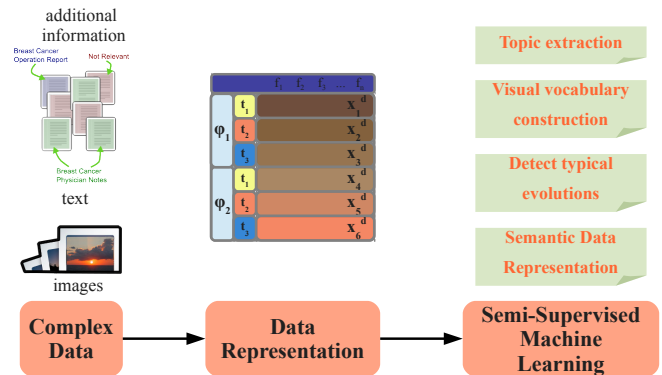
additional information

Breast Cancer Operation Report

Not Relevant

Breast Cancer Physician Notes

text

images

| | | $f_1$ $f_2$ $f_3$ ... $f_n$ |
|---|---|---|
| $\varphi_1$ | $t_1$ | $x_1^d$ |
| | $t_2$ | $x_2^d$ |
| | $t_3$ | $x_3^d$ |
| $\varphi_2$ | $t_1$ | $x_4^d$ |
| | $t_2$ | $x_5^d$ |
| | $t_3$ | $x_6^d$ |

Topic extraction

Visual vocabulary construction

Detect typical evolutions

Semantic Data Representation

Complex Data

Data Representation

Semi-Supervised Machine Learning